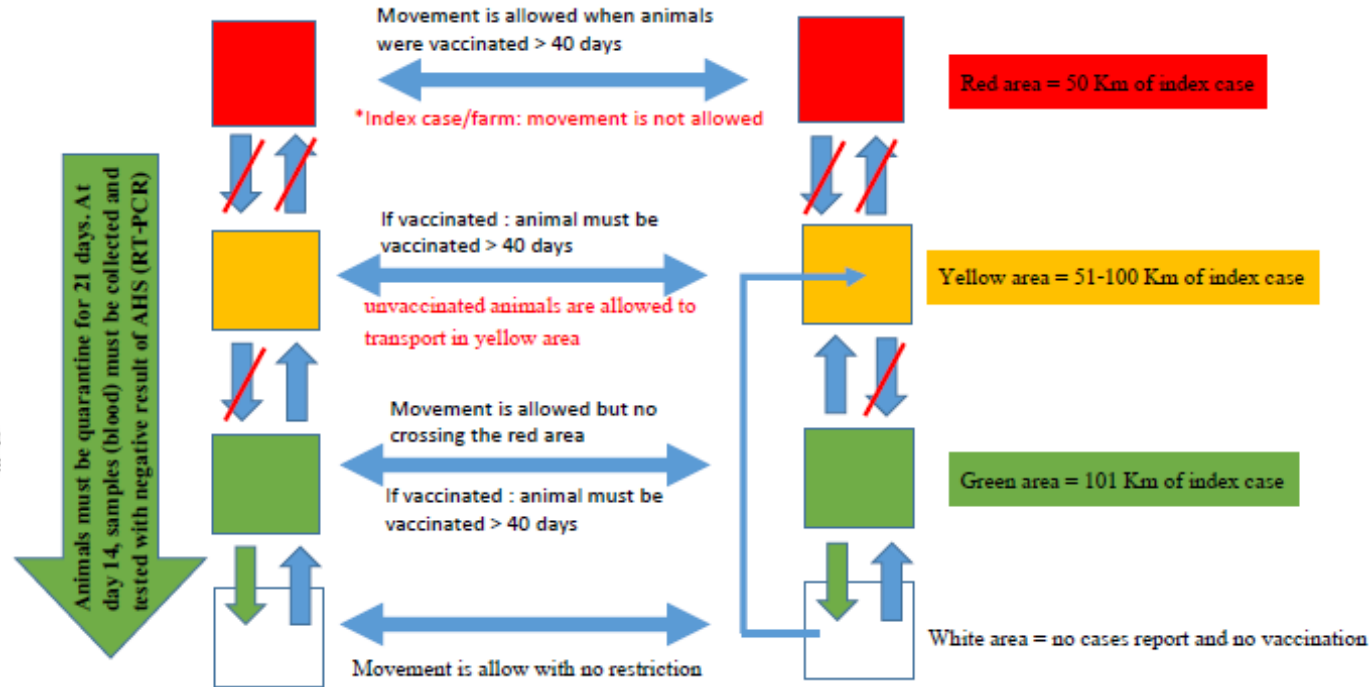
Animals must be quarantine for 21 days. At day 14, samples (blood) must be collected and tested with negative result of AHS (RT-PCR)

Movement is allowed when animals were vaccinated > 40 days

*Index case/farm: movement is not allowed

Red area = 50 Km of index case

If vaccinated : animal must be vaccinated > 40 days

unvaccinated animals are allowed to transport in yellow area

Yellow area = 51-100 Km of index case

Movement is allowed but no crossing the red area

If vaccinated : animal must be vaccinated > 40 days

Green area = 101 Km of index case

White area = no cases report and no vaccination

Movement is allow with no restriction